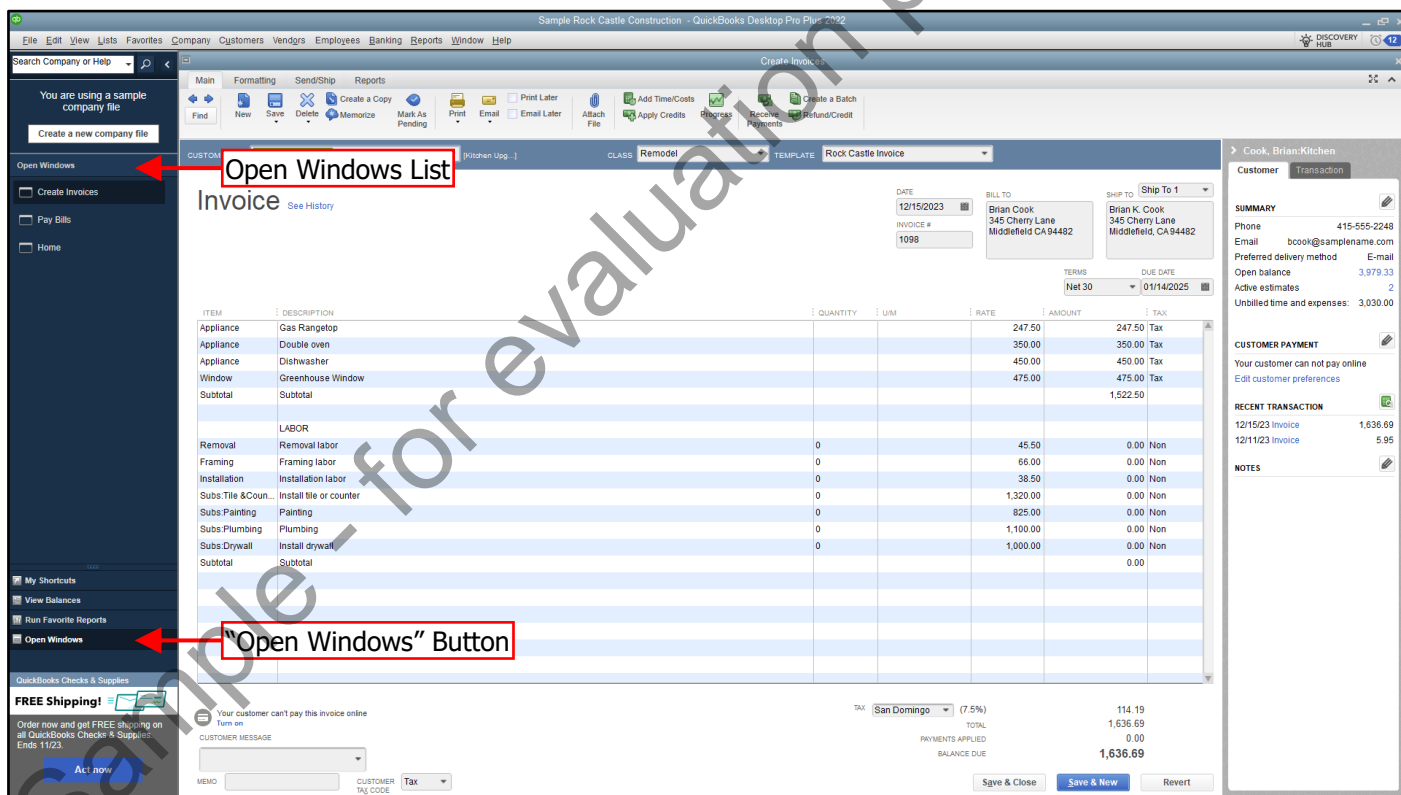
Sample Rock Castle Construction - QuickBooks Desktop Pro Plus 2022

File Edit View Lists Favorites Company Customers Vendors Employees Banking Reports Window Help

DISCOVERY HUB 12

Search Company or Help

You are using a sample company file

Create a new company file

Open Windows

Create Invoices

Pay Bills

Home

My Shortcuts

View Balances

Run Favorite Reports

Open Windows

QuickBooks Checks & Supplies

FREE Shipping!

Order now and get FREE shipping on all QuickBooks Checks & Supplies. Ends 11/23.

Act now

Create Invoices

Main Formatting Send/Ship Reports

Find New Save Delete Create a Copy Memorize Mark As Pending Print Email Print Later Email Later Attach File Add Time/Costs Apply Credits Progress Receive Payments Create a Batch Refund/Credit

CUSTOM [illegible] [Kitchen Upg...] CLASS Remodel TEMPLATE Rock Castle Invoice

Open Windows List

Invoice See History

DATE 12/15/2023

INVOICE # 1098

BILL TO Brian Cook 345 Cherry Lane Middlefield CA 94482

SHIP TO Ship To 1

Brian K. Cook 345 Cherry Lane Middlefield, CA 94482

TERMS Net 30

DUE DATE 01/14/2025

| ITEM | DESCRIPTION | QUANTITY | U/M | RATE | AMOUNT | TAX |
|---|---|---|---|---|---|---|
| Appliance | Gas Rangetop | | | 247.50 | 247.50 | Tax |
| Appliance | Double oven | | | 350.00 | 350.00 | Tax |
| Appliance | Dishwasher | | | 450.00 | 450.00 | Tax |
| Window | Greenhouse Window | | | 475.00 | 475.00 | Tax |
| Subtotal | Subtotal | | | | 1,522.50 | |
| | | | | | | |
| | LABOR | | | | | |
| Removal | Removal labor | 0 | | 45.50 | 0.00 | Non |
| Framing | Framing labor | 0 | | 66.00 | 0.00 | Non |
| Installation | Installation labor | 0 | | 38.50 | 0.00 | Non |
| Subs:Tile &Coun... | Install tile or counter | 0 | | 1,320.00 | 0.00 | Non |
| Subs:Painting | Painting | 0 | | 825.00 | 0.00 | Non |
| Subs:Plumbing | Plumbing | 0 | | 1,100.00 | 0.00 | Non |
| Subs:Drywall | Install drywall | 0 | | 1,000.00 | 0.00 | Non |
| Subtotal | Subtotal | | | | 0.00 | |

"Open Windows" Button

Your customer can't pay this invoice online
Turn on

CUSTOMER MESSAGE

MEMO

CUSTOMER TAX CODE Tax

TAX San Domingo (7.5%) 114.19
TOTAL 1,636.69
PAYMENTS APPLIED 0.00
BALANCE DUE 1,636.69

Save & Close Save & New Revert

Cook, Brian:Kitchen

Customer Transaction

SUMMARY
Phone 415-555-2248
Email bcook@samplename.com
Preferred delivery method E-mail
Open balance 3,979.33
Active estimates 2
Unbilled time and expenses: 3,030.00

CUSTOMER PAYMENT
Your customer can not pay online
Edit customer preferences

RECENT TRANSACTION
12/15/23 Invoice 1,636.69
12/11/23 Invoice 5.95

NOTES

Sample - for evaluation p